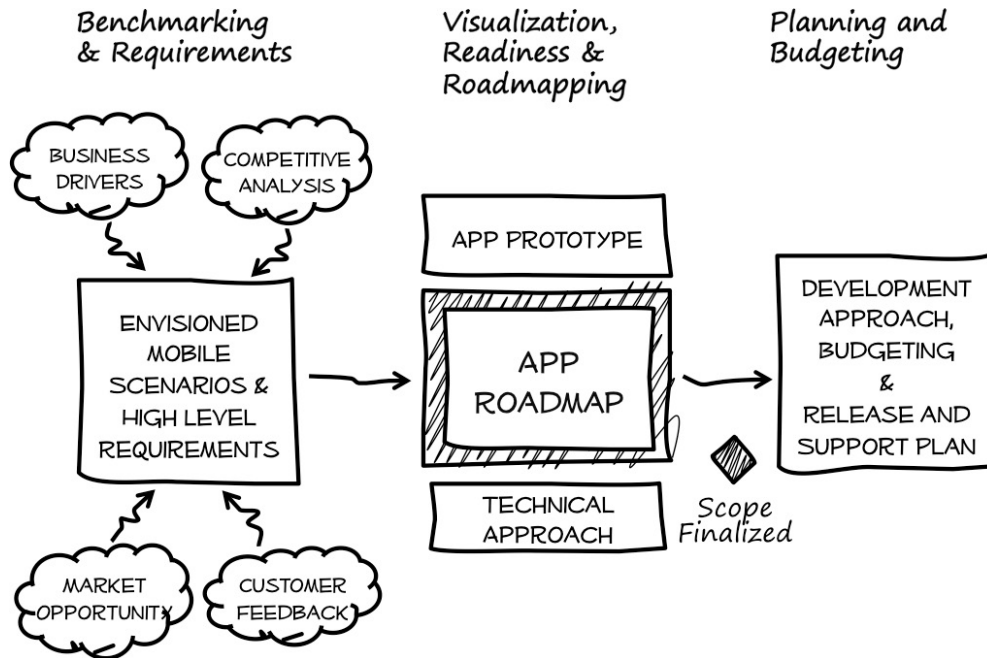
Benchmarking & Requirements

Visualization, Readiness & Roadmapping

Planning and Budgeting

BUSINESS DRIVERS

COMPETITIVE ANALYSIS

ENVISIONED MOBILE SCENARIOS & HIGH LEVEL REQUIREMENTS

MARKET OPPORTUNITY

CUSTOMER FEEDBACK

APP PROTOTYPE

APP ROADMAP

TECHNICAL APPROACH

Scope Finalized

DEVELOPMENT APPROACH, BUDGETING & RELEASE AND SUPPORT PLAN